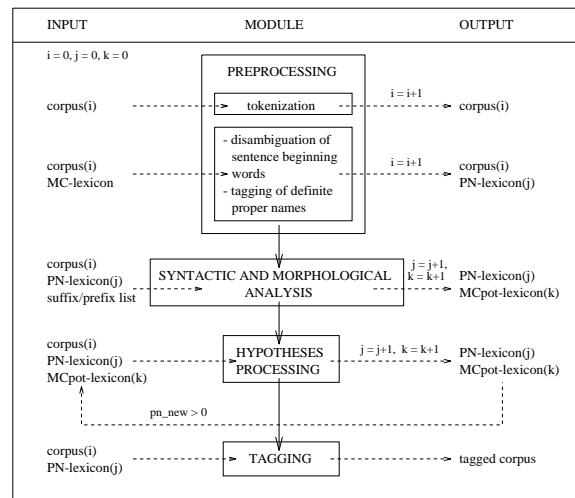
INPUT

MODULE

OUTPUT

i = 0, j = 0, k = 0

PREPROCESSING

corpus(i)

tokenization

i = i+1

corpus(i)

corpus(i)
MC-lexicon

- disambiguation of sentence beginning words
- tagging of definite proper names

i = i+1

corpus(i)
PN-lexicon(j)

corpus(i)
PN-lexicon(j)
suffix/prefix list

SYNTACTIC AND MORPHOLOGICAL ANALYSIS

j = j+1,
k = k+1

PN-lexicon(j)
MCpot-lexicon(k)

corpus(i)
PN-lexicon(j)
MCpot-lexicon(k)

HYPOTHESES PROCESSING

j = j+1, k = k+1

PN-lexicon(j)
MCpot-lexicon(k)

pn_new > 0

corpus(i)
PN-lexicon(j)

TAGGING

tagged corpus